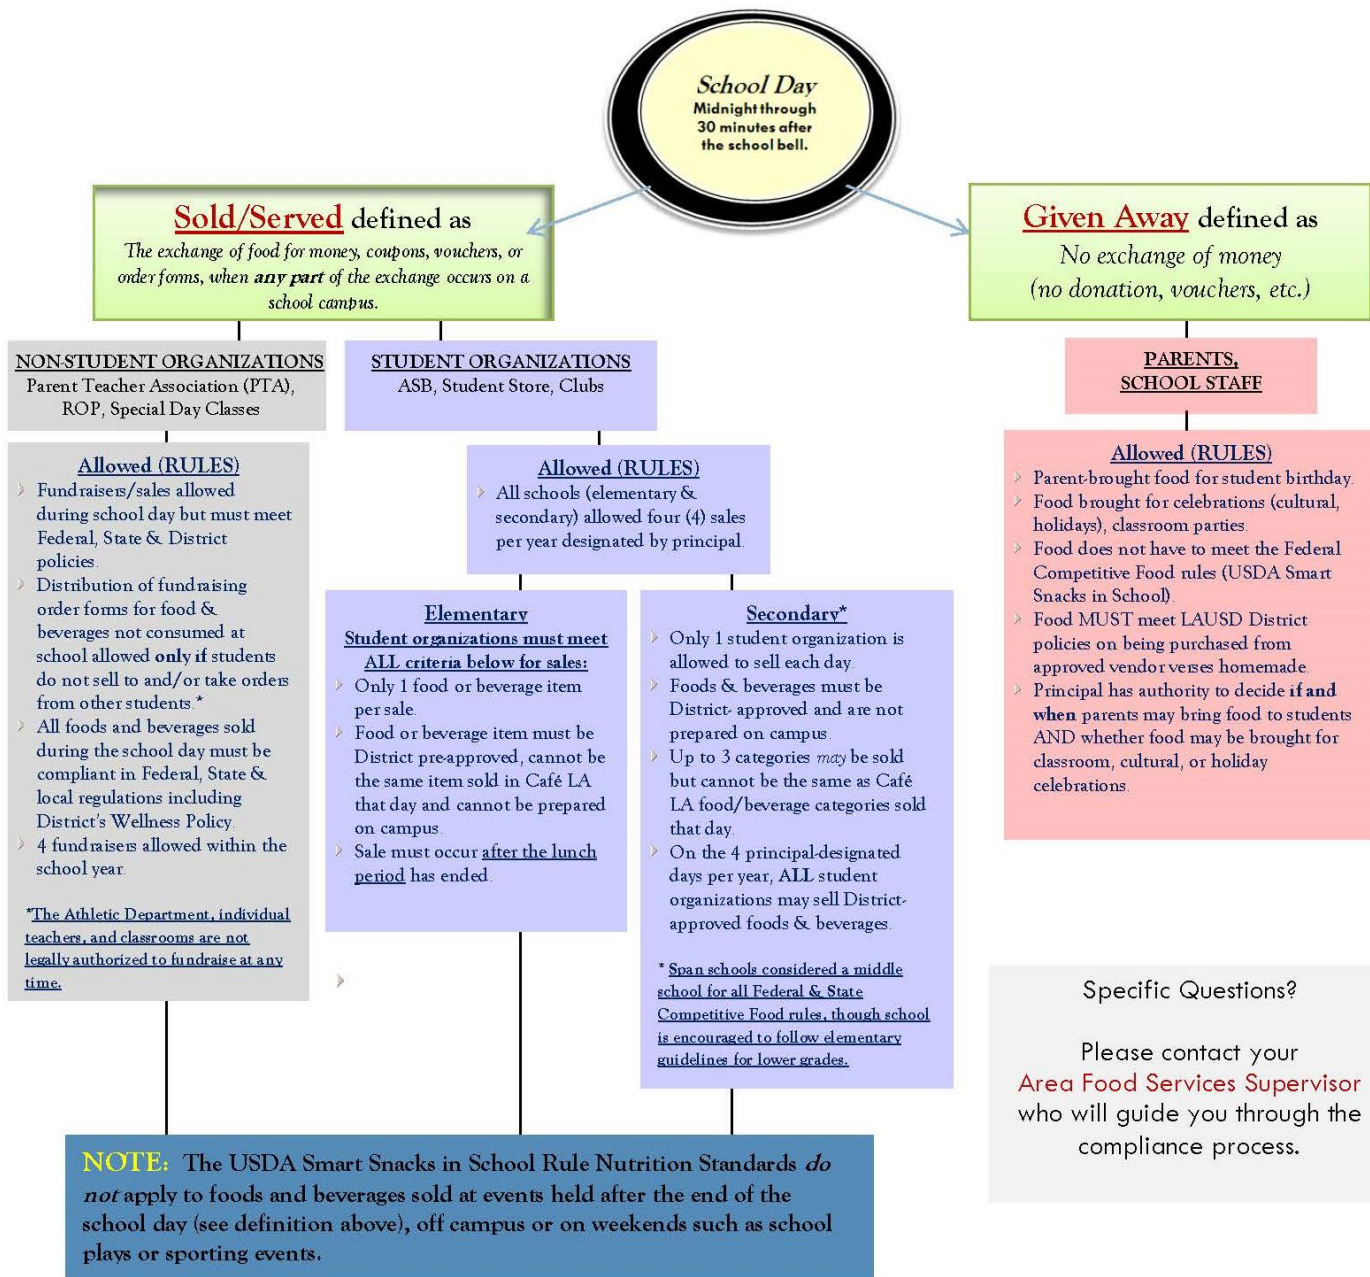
School Day
Midnight through 30 minutes after the school bell.

Sold/Served defined as
The exchange of food for money, coupons, vouchers, or order forms, when any part of the exchange occurs on a school campus.

Given Away defined as
No exchange of money (no donation, vouchers, etc.)

NON-STUDENT ORGANIZATIONS
Parent Teacher Association (PTA), ROP, Special Day Classes

Allowed (RULES)
Fundraisers/sales allowed during school day but must meet Federal, State & District policies.
Distribution of fundraising order forms for food & beverages not consumed at school allowed only if students do not sell to and/or take orders from other students.*
All foods and beverages sold during the school day must be compliant in Federal, State & local regulations including District's Wellness Policy.
4 fundraisers allowed within the school year.

*The Athletic Department, individual teachers, and classrooms are not legally authorized to fundraise at any time.

STUDENT ORGANIZATIONS
ASB, Student Store, Clubs

Allowed (RULES)
All schools (elementary & secondary) allowed four (4) sales per year designated by principal.

Elementary
Student organizations must meet ALL criteria below for sales:
Only 1 food or beverage item per sale.
Food or beverage item must be District pre-approved, cannot be the same item sold in Café LA that day and cannot be prepared on campus.
Sale must occur after the lunch period has ended.

Secondary*
Only 1 student organization is allowed to sell each day.
Foods & beverages must be District- approved and are not prepared on campus.
Up to 3 categories may be sold but cannot be the same as Café LA food/beverage categories sold that day.
On the 4 principal-designated days per year, ALL student organizations may sell District-approved foods & beverages.

* Span schools considered a middle school for all Federal & State Competitive Food rules, though school is encouraged to follow elementary guidelines for lower grades.

PARENTS, SCHOOL STAFF

Allowed (RULES)
Parent-brought food for student birthday.
Food brought for celebrations (cultural, holidays), classroom parties.
Food does not have to meet the Federal Competitive Food rules (USDA Smart Snacks in School).
Food MUST meet LAUSD District policies on being purchased from approved vendor verses homemade.
Principal has authority to decide if and when parents may bring food to students AND whether food may be brought for classroom, cultural, or holiday celebrations.

Specific Questions?

Please contact your Area Food Services Supervisor who will guide you through the compliance process.

NOTE: The USDA Smart Snacks in School Rule Nutrition Standards do not apply to foods and beverages sold at events held after the end of the school day (see definition above), off campus or on weekends such as school plays or sporting events.